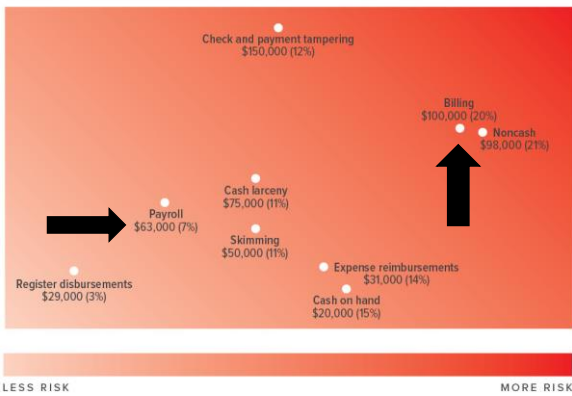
Check and payment tampering
$150,000 (12%)

Billing
$100,000 (20%)

Noncash
$98,000 (21%)

Cash larceny
$75,000 (11%)

Payroll
$63,000 (7%)

Skimming
$50,000 (11%)

Register disbursements
$29,000 (3%)

Expense reimbursements
$31,000 (14%)

Cash on hand
$20,000 (15%)

LESS RISK

MORE RISK